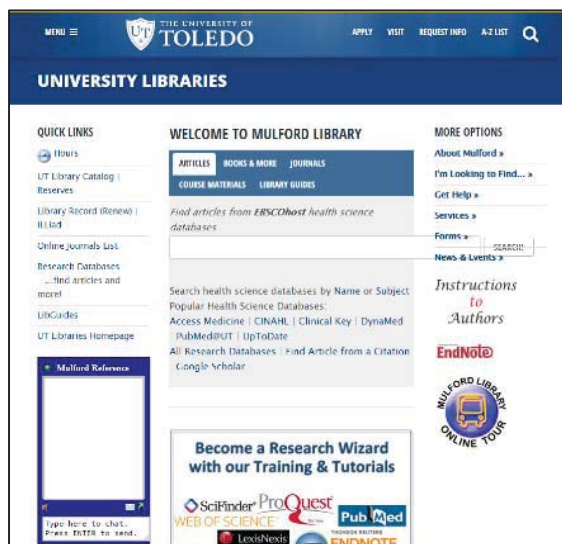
MENU ≡

UT THE UNIVERSITY OF TOLEDO

APPLY VISIT REQUEST INFO A-Z LIST

UNIVERSITY LIBRARIES

QUICK LINKS

Hours

UT Library Catalog | Reserves

Library Record (Renew) | ILLiad

Online Journals List

Research Databases ...find articles and more!

LibGuides

UT Libraries Homepage

Mulford Reference

Type here to chat. Press ENTER to send.

WELCOME TO MULFORD LIBRARY

ARTICLES BOOKS & MORE JOURNALS COURSE MATERIALS LIBRARY GUIDES

Find articles from EBSCOhost health science databases

SEARCH

Search health science databases by Name or Subject
Popular Health Science Databases:
Access Medicine | CINAHL | Clinical Key | DynaMed | PubMed@UT | UpToDate
All Research Databases | Find Article from a Citation | Google Scholar

Become a Research Wizard with our Training & Tutorials

SciFinder ProQuest WEB OF SCIENCE PubMed LexisNexis ENDNOTE

MORE OPTIONS

About Mulford »

I'm Looking to Find... »

Get Help »

Services »

Forms »

News & Events »

Instructions to Authors

EndNote

MULFORD LIBRARY ONLINE TOUR